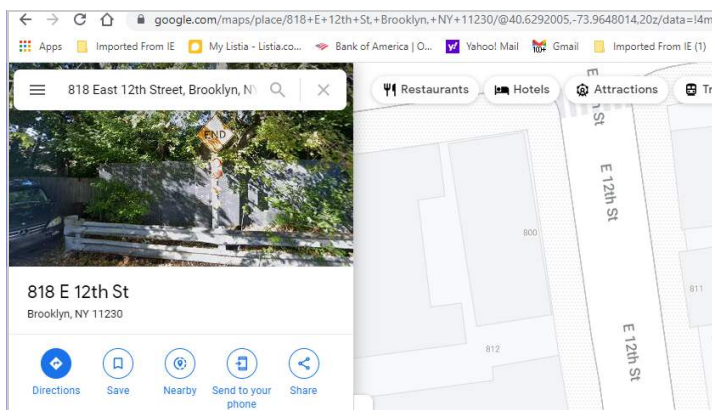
google.com/maps/place/818+E+12th+St,+Brooklyn,+NY+11230/@40.6292005,-73.9648014,20z/data=!4m

Apps | Imported From IE | My Listia - Listia.co... | Bank of America | O... | Yahoo! Mail | Gmail | Imported From IE (1)

818 East 12th Street, Brooklyn, N

Restaurants | Hotels | Attractions | Tr

END

818 E 12th St
Brooklyn, NY 11230

Directions | Save | Nearby | Send to your phone | Share

E 12th St
800
812
811
E 12th St
St